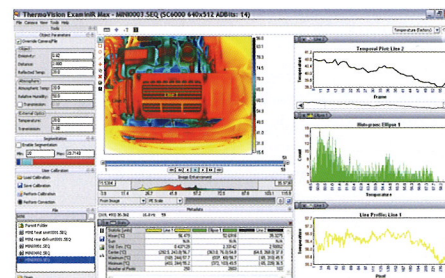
ThermoVision ExaminIR Max - MINI0007.SEQ (SC6000 640x512 ADBits: 14)

Temporal Plot: Line 2

Histogram: Ellipse 1

Line Profile: Line 1

Object Parameters

Emissivity

Distance

Reflected Temp.

Atmospheric Temp.

Relative Humidity

Transmission

Temperature

Transmission

Segmentation

Enable Segmentation

User Calibration

Load Calibration

Save Calibration

Perform Calibration

Perform Correction

File

Parent Folder

Temperature

Frame

Count

Pixel

Metadata